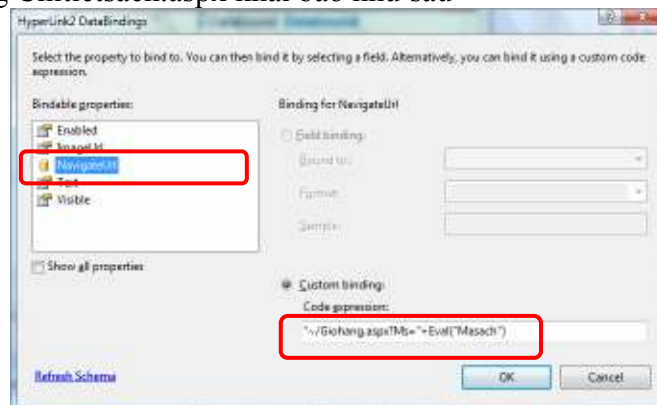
HyperLink2 DataBindings

Select the property to bind to. You can then bind it by selecting a field. Alternatively, you can bind it using a custom code expression.

Bindable properties:

Enabled
ImageUrl
NavigateUrl
Text
Visible

Show all properties

Binding for NavigateUrl

Field binding:

Bound to:

Format:

Sample:

Custom binding:

Code expression:

"~/Giohang.aspx?Ms="+Eval("Masach")

Refresh Schema

OK

Cancel